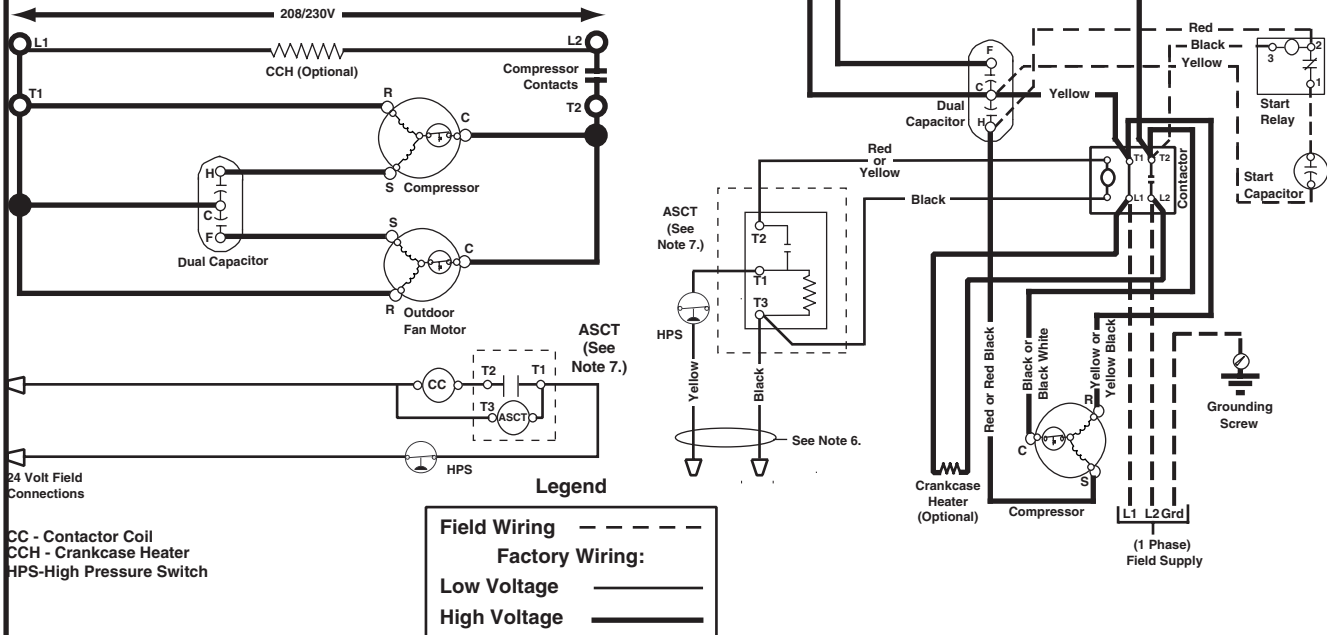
208/230V

L1

L2

CCH (Optional)

Compressor Contacts

T1

T2

R

C

H

S

Compressor

C

F

S

C

Dual Capacitor

R

Outdoor Fan Motor

ASCT (See Note 7.)

CC

T2

T1

T3

ASCT

HPS

24 Volt Field Connections

Legend

CC - Contactor Coil
CCH - Crankcase Heater
HPS-High Pressure Switch

| Field Wiring | – – – – |
|---|---|
| Factory Wiring: | |
| Low Voltage | ——— |
| High Voltage | ——— |

F

C

H

Dual Capacitor

Red

Black

Yellow

Yellow

3

2

1

Start Relay

Start Capacitor

Red or Yellow

Black

T1

T2

L1

L2

Contactor

ASCT (See Note 7.)

T2

T1

T3

HPS

Yellow

Black

See Note 6.

Red or Red Black

Black or Black White

Yellow or Yellow Black

Grounding Screw

R

C

S

Crankcase Heater (Optional)

Compressor

L1 L2 Grd

(1 Phase) Field Supply